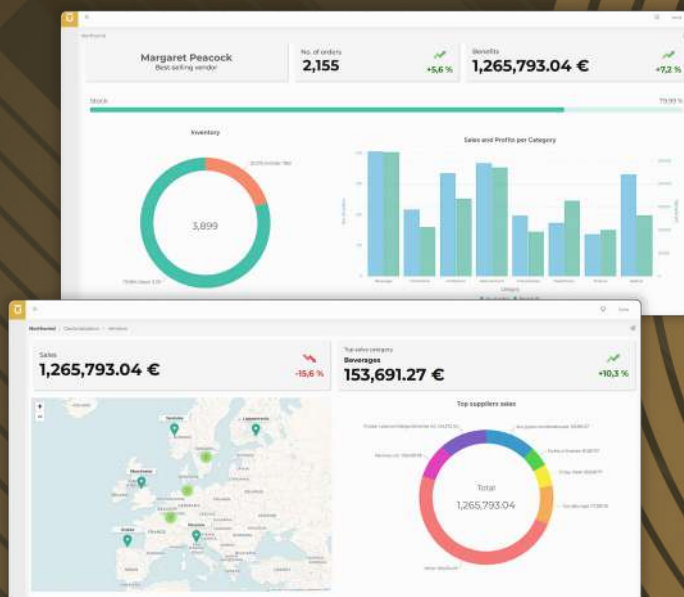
Northwind

Margaret Peacock
Best selling vendor

No. of orders
2,155
+5,6 %

Benefits
1,265,793.04 €
+7,2 %

Stock
79,99 %

Inventory

3,899

Sales and Profits per Category

Northwind

Sales
1,265,793.04 €
-15,6 %

Top sales category
Beverages
153,691.27 €
+10,3 %

Top suppliers sales

Total
1,265,793.04